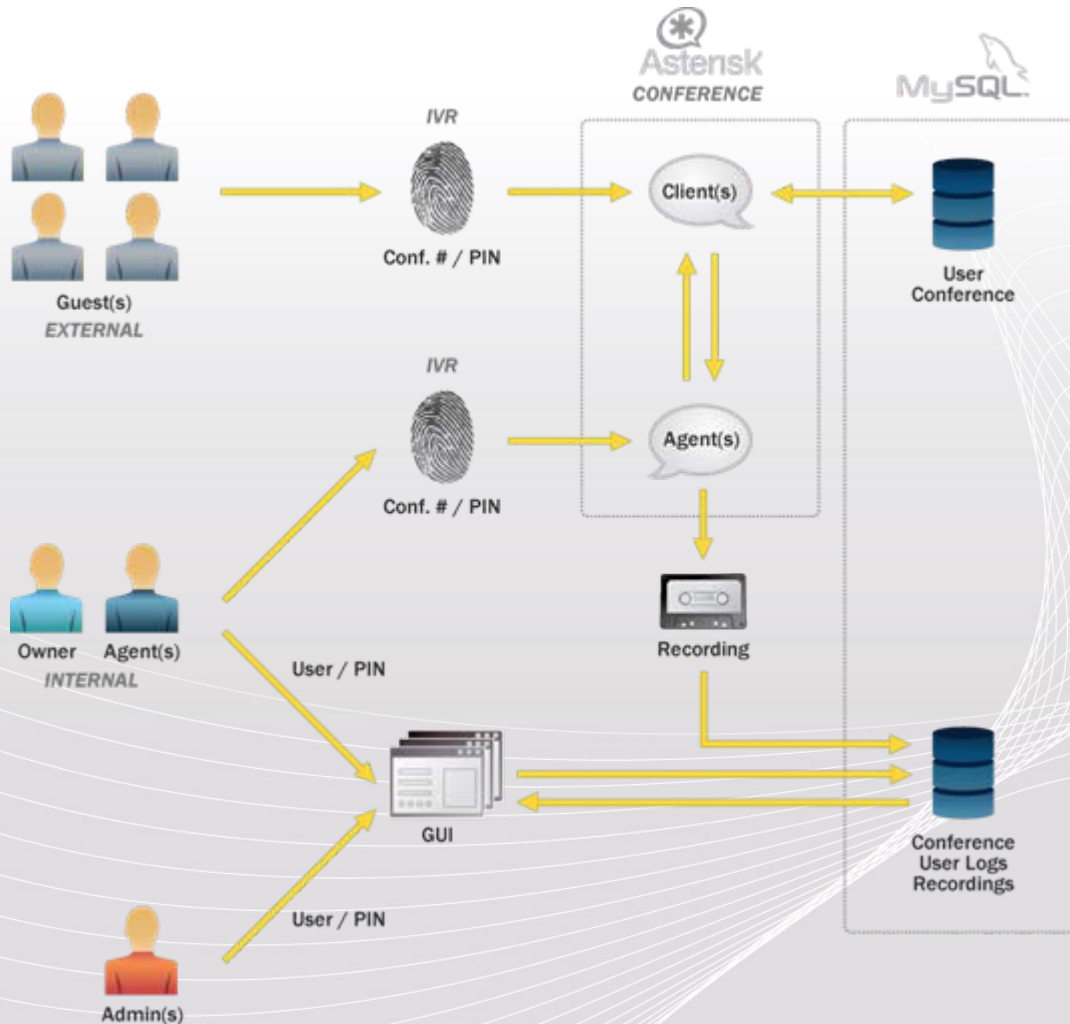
Asterisk
CONFERENCE

MySQL

Guest(s)
EXTERNAL

IVR

Conf. # / PIN

Client(s)

User
Conference

IVR

Conf. # / PIN

Agent(s)

Recording

Owner Agent(s)
INTERNAL

User / PIN

GUI

Conference
User Logs
Recordings

User / PIN

Admin(s)